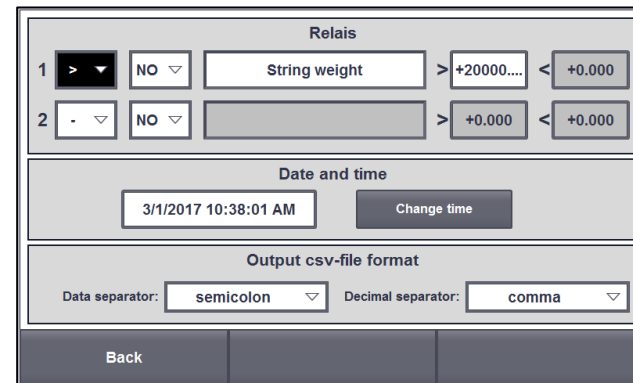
Relais

1 > NO String weight > +20000.... < +0.000

2 - NO > +0.000 < +0.000

Date and time

3/1/2017 10:38:01 AM

Change time

Output csv-file format

Data separator: semicolon

Decimal separator: comma

Back